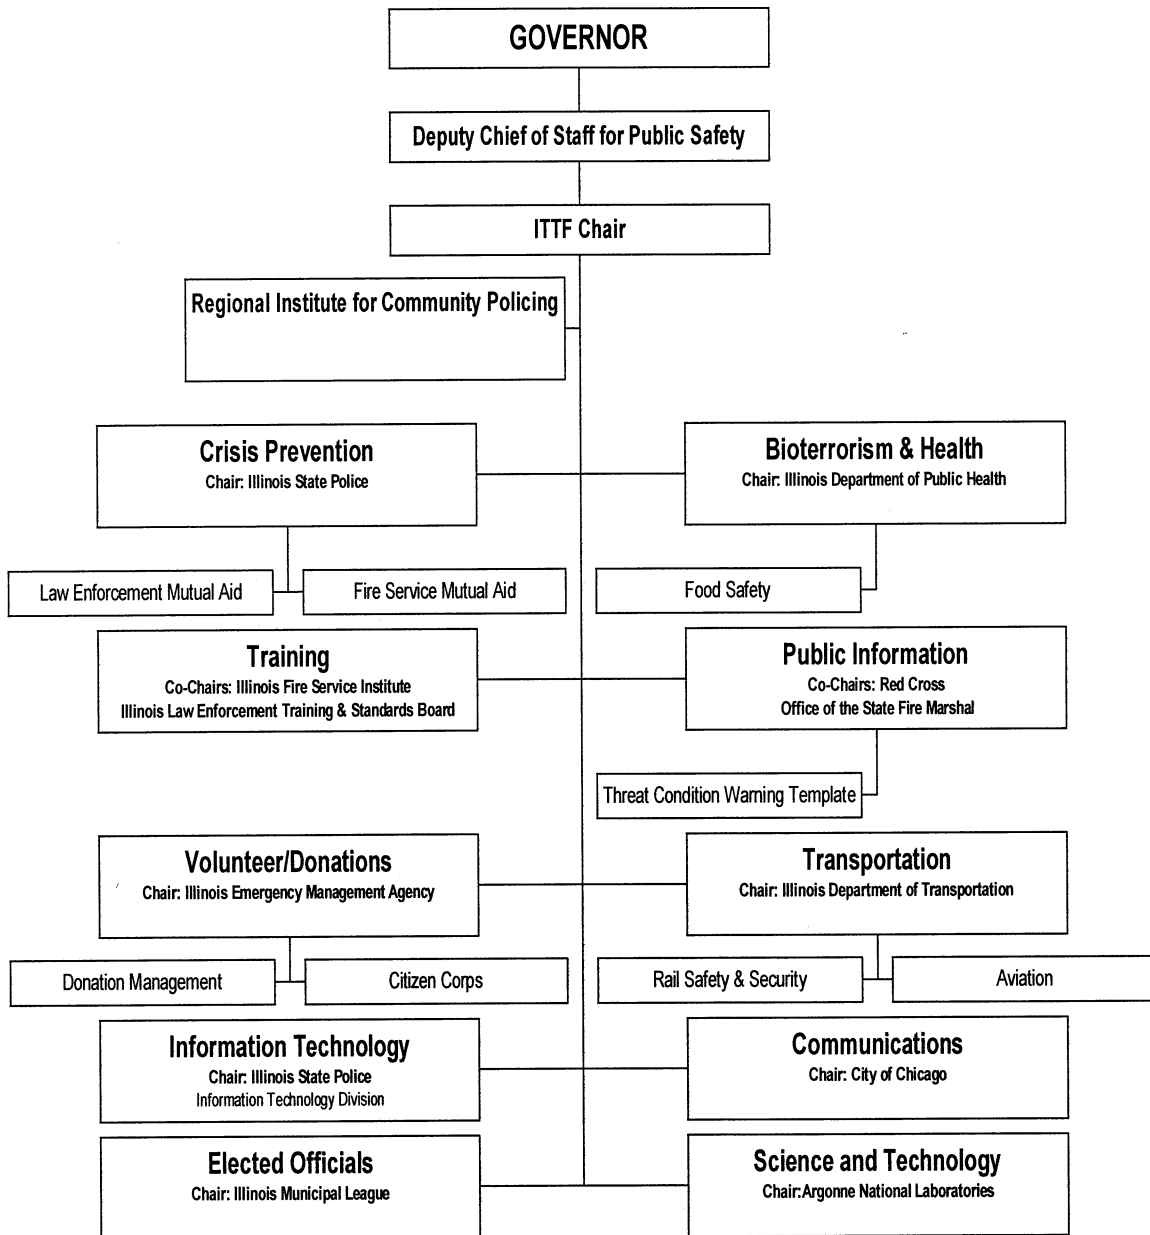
GOVERNOR

Deputy Chief of Staff for Public Safety

ITTF Chair

Regional Institute for Community Policing

Crisis Prevention
Chair: Illinois State Police

Law Enforcement Mutual Aid

Fire Service Mutual Aid

Bioterrorism & Health
Chair: Illinois Department of Public Health

Food Safety

Training
Co-Chairs: Illinois Fire Service Institute
Illinois Law Enforcement Training & Standards Board

Public Information
Co-Chairs: Red Cross
Office of the State Fire Marshal

Threat Condition Warning Template

Volunteer/Donations
Chair: Illinois Emergency Management Agency

Donation Management

Citizen Corps

Transportation
Chair: Illinois Department of Transportation

Rail Safety & Security

Aviation

Information Technology
Chair: Illinois State Police
Information Technology Division

Communications
Chair: City of Chicago

Elected Officials
Chair: Illinois Municipal League

Science and Technology
Chair:Argonne National Laboratories